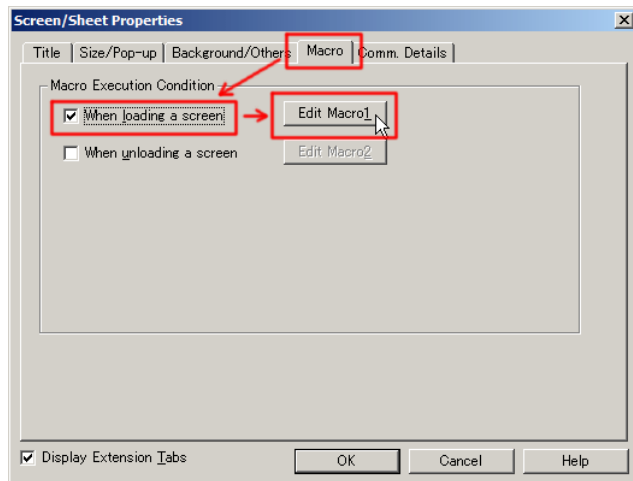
Screen/Sheet Properties

Title | Size/Pop-up | Background/Others | Macro | Comm. Details

Macro Execution Condition

☑ When loading a screen

Edit Macro1

☐ When unloading a screen

Edit Macro2

☑ Display Extension Tabs

OK

Cancel

Help